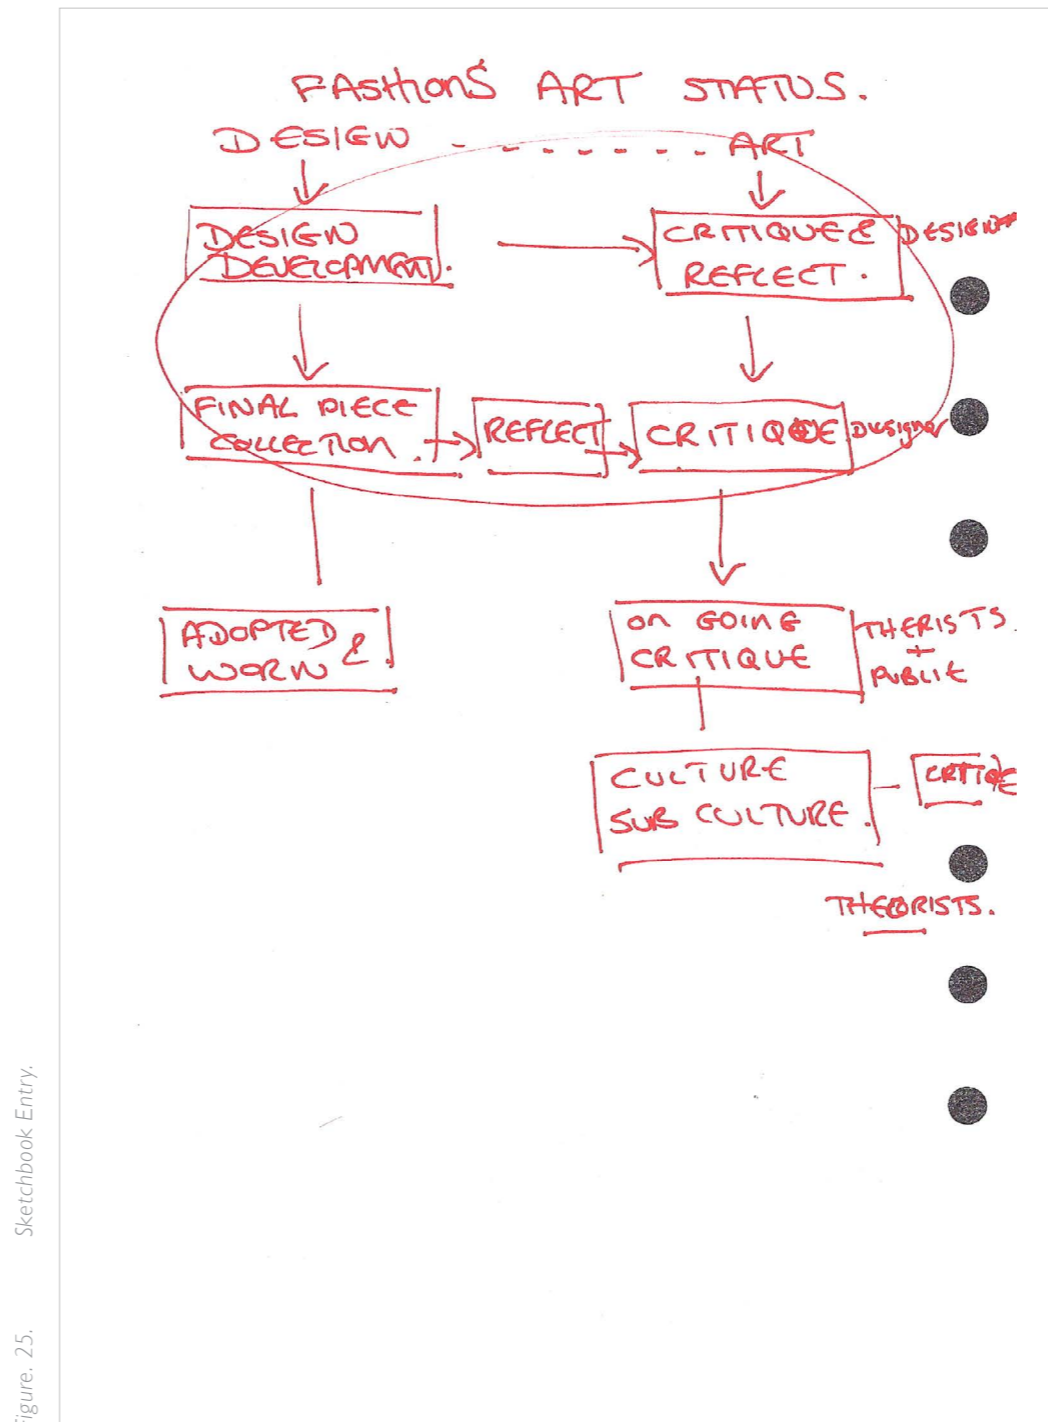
FASHIONS ART STATUS.

DESIGN ........ ART

DESIGN DEVELOPMENT.

CRITIQUE & REFLECT.

DESIGNER

FINAL PIECE COLLECTION.

REFLECT

CRITIQUE

Designer

ADOPTED & WORN

ON GOING CRITIQUE

THERISTS + PUBLIC

CULTURE SUB CULTURE.

CRITIQUE

THEORISTS.

Figure. 25. Sketchbook Entry.